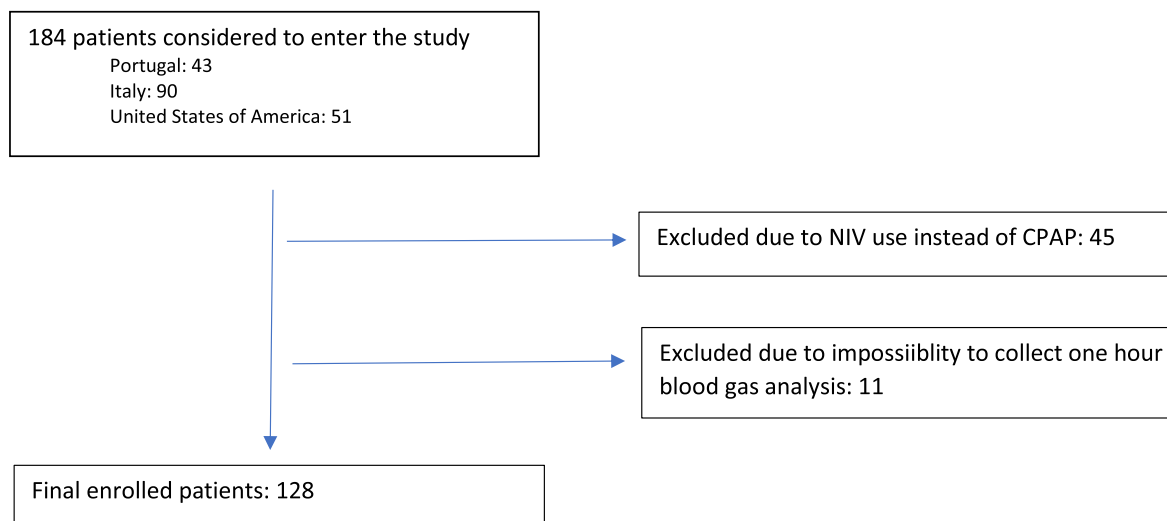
184 patients considered to enter the study
Portugal: 43
Italy: 90
United States of America: 51

Excluded due to NIV use instead of CPAP: 45

Excluded due to impossiiblity to collect one hour blood gas analysis: 11

Final enrolled patients: 128